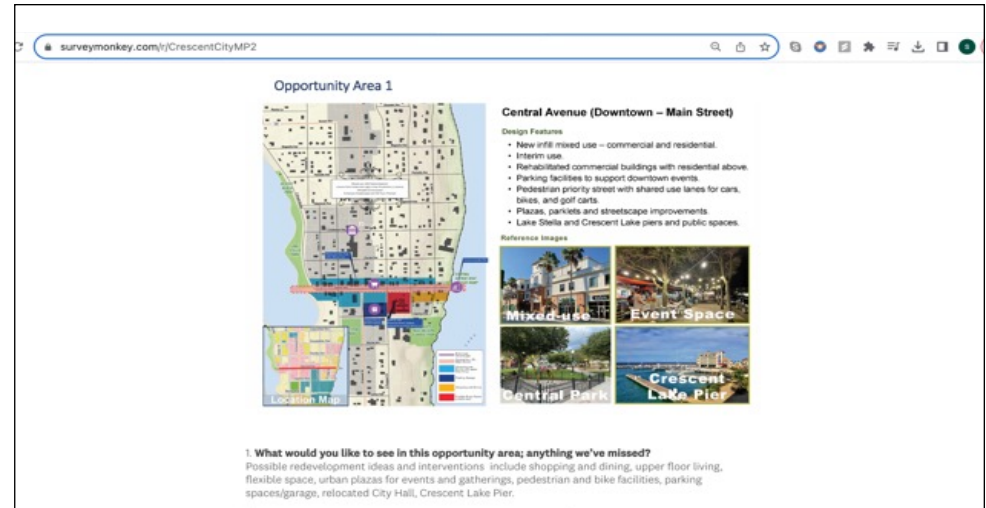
surveymonkey.com/r/CrescentCityMP2

Opportunity Area 1

Central Avenue (Downtown – Main Street)

Design Features

- New infill mixed use – commercial and residential.
- Interim use.
- Rehabilitated commercial buildings with residential above.
- Parking facilities to support downtown events.
- Pedestrian priority street with shared use lanes for cars, bikes, and golf carts.
- Plazas, parklets and streetscape improvements.
- Lake Stella and Crescent Lake piers and public spaces.

Reference Images

Mixed-use

Event Space

Central Park

Crescent Lake Pier

Location Map

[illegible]

1. What would you like to see in this opportunity area; anything we've missed?
Possible redevelopment ideas and interventions include shopping and dining, upper floor living, flexible space, urban plazas for events and gatherings, pedestrian and bike facilities, parking spaces/garage, relocated City Hall, Crescent Lake Pier.